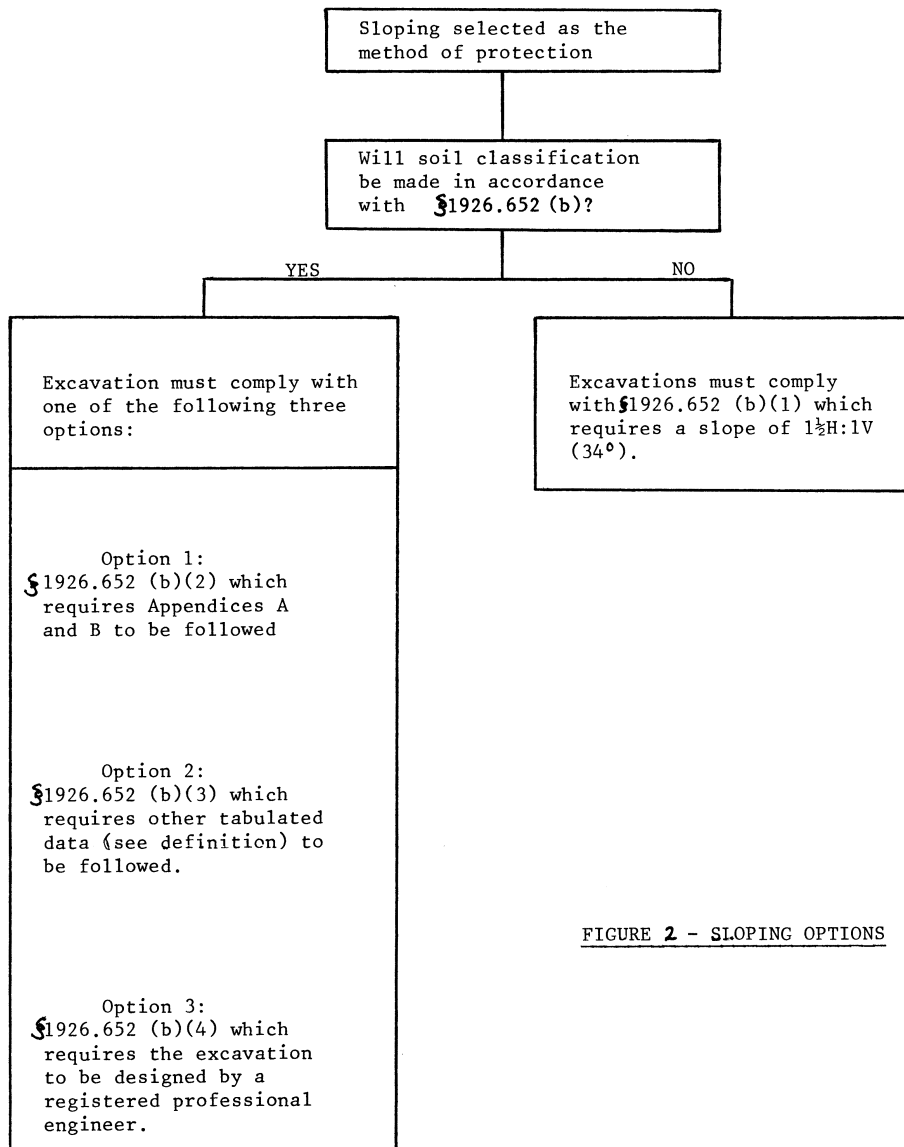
Sloping selected as the method of protection

Will soil classification be made in accordance with §1926.652 (b)?

YES

NO

Excavation must comply with one of the following three options:

Excavations must comply with §1926.652 (b)(1) which requires a slope of $1\frac{1}{2}$H:1V (34°).

Option 1:
§1926.652 (b)(2) which requires Appendices A and B to be followed

Option 2:
§1926.652 (b)(3) which requires other tabulated data (see definition) to be followed.

Option 3:
§1926.652 (b)(4) which requires the excavation to be designed by a registered professional engineer.

FIGURE 2 - SLOPING OPTIONS